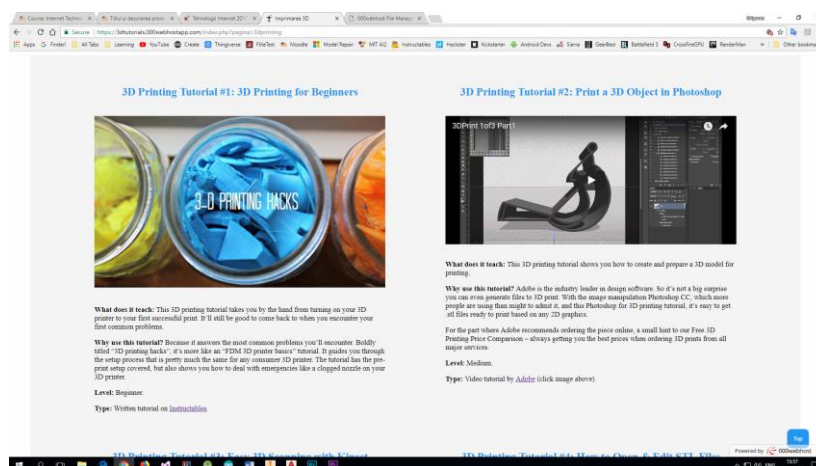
Course: Internet Technol | Titlul și descrierea proie | Tehnologii Internet 2017 | Imprimarea 3D | 000webhost File Manag

Secure | https://3dtutorials.000webhostapp.com/index.php?pagina=3dprinting

Apps | Finder! | All Tabs | Learning | YouTube | Create | Thingiverse | FlibTest | Moodle | Model Repair | MIT AI2 | Instructables | Hackster | Kickstarter | Android Devs | Sierra | GearBest | Battlefield 3 | CrossFireGPU | RenderMan | Other bookmarks

3D Printing Tutorial #1: 3D Printing for Beginners

3-D PRINTING HACKS

What does it teach: This 3D printing tutorial takes you by the hand from turning on your 3D printer to your first successful print. It'll still be good to come back to when you encounter your first common problems.

Why use this tutorial? Because it answers the most common problems you'll encounter. Boldly titled "3D printing hacks", it's more like an "FDM 3D printer basics" tutorial. It guides you through the setup process that is pretty much the same for any consumer 3D printer. The tutorial has the pre-print setup covered, but also shows you how to deal with emergencies like a clogged nozzle on your 3D printer.

Level: Beginner.

Type: Written tutorial on Instructables.

3D Printing Tutorial #2: Print a 3D Object in Photoshop

3DPrint 1of3 Part1

What does it teach: This 3D printing tutorial shows you how to create and prepare a 3D model for printing.

Why use this tutorial? Adobe is the industry leader in design software. So it's not a big surprise you can even generate files to 3D print. With the image manipulation Photoshop CC, which more people are using than might to admit it, and this Photoshop for 3D printing tutorial, it's easy to get .stl files ready to print based on any 2D graphics.

For the part where Adobe recommends ordering the piece online, a small hint to our Free 3D Printing Price Comparison – always getting you the best prices when ordering 3D prints from all major services.

Level: Medium.

Type: Video tutorial by Adobe (click image above).

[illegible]

Top

Powered by 000webhost